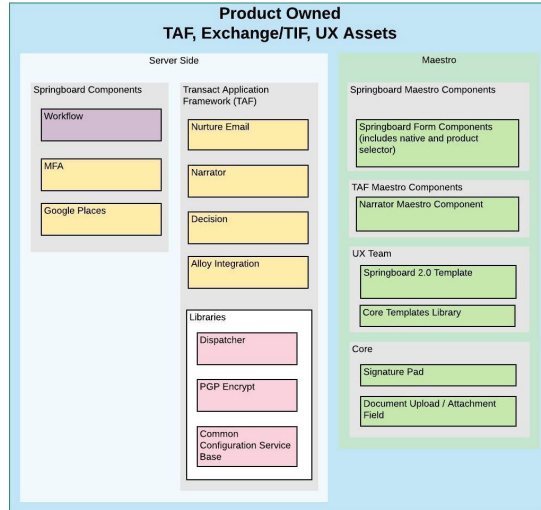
Product Owned
TAF, Exchange/TIF, UX Assets

Server Side

Springboard Components

Workflow

MFA

Google Places

Transact Application Framework (TAF)

Nurture Email

Narrator

Decision

Alloy Integration

Libraries

Dispatcher

PGP Encrypt

Common Configuration Service Base

Maestro

Springboard Maestro Components

Springboard Form Components (includes native and product selector)

TAF Maestro Components

Narrator Maestro Component

UX Team

Springboard 2.0 Template

Core Templates Library

Core

Signature Pad

Document Upload / Attachment Field